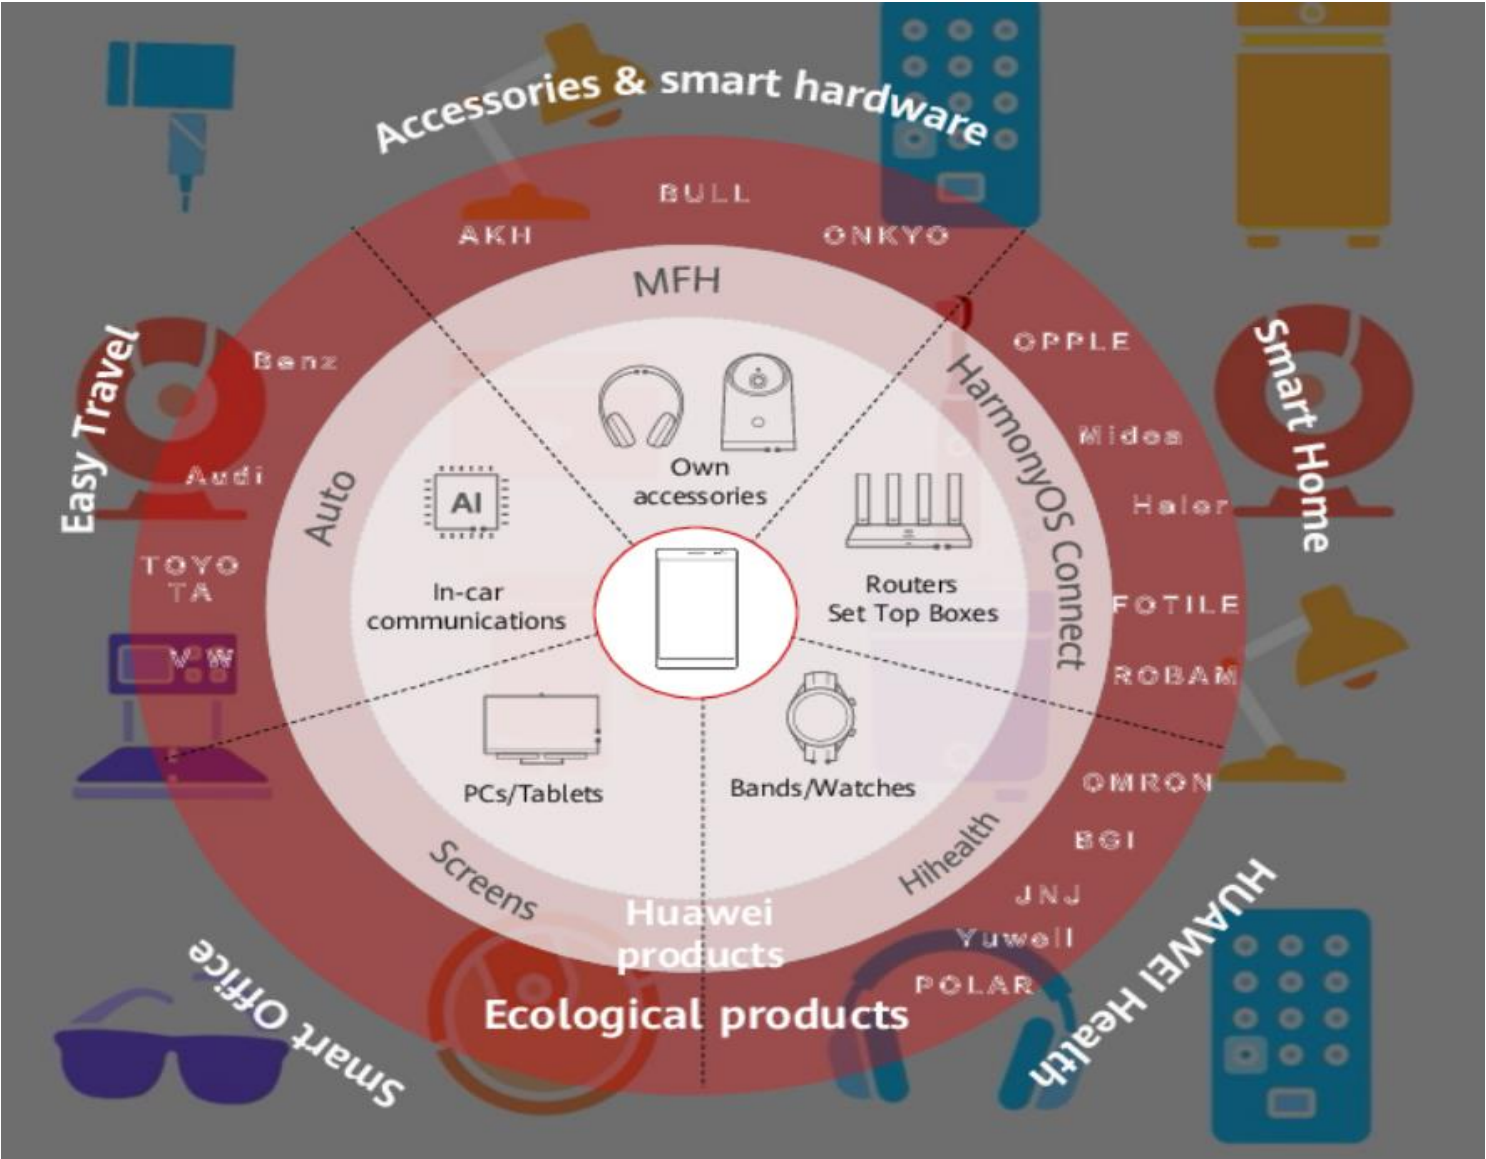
Accessories & smart hardware

BULL
AKH
ONKYO

MFH

Easy Travel

Benz
Audi
TOYOTA
VW

Auto

Own accessories

AI

In-car communications

Routers
Set Top Boxes

HarmonyOS Connect

Smart Home

OPPLE
Midea
Haier
FOTILE
ROBAM

PCs/Tablets

Bands/Watches

Screens

Hihealth

OMRON
BGI
JNJ
Yuwell
POLAR

HUAWEI Health

Huawei products

Ecological products

Smart Office